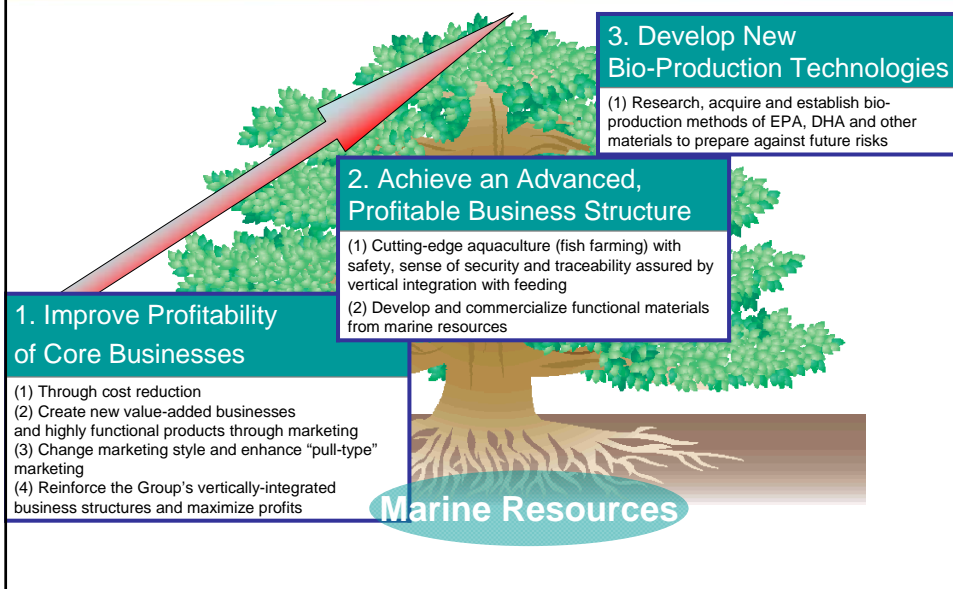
3. Develop New Bio-Production Technologies

(1) Research, acquire and establish bio-production methods of EPA, DHA and other materials to prepare against future risks

2. Achieve an Advanced, Profitable Business Structure

(1) Cutting-edge aquaculture (fish farming) with safety, sense of security and traceability assured by vertical integration with feeding

(2) Develop and commercialize functional materials from marine resources

1. Improve Profitability of Core Businesses

(1) Through cost reduction
(2) Create new value-added businesses and highly functional products through marketing
(3) Change marketing style and enhance “pull-type” marketing
(4) Reinforce the Group’s vertically-integrated business structures and maximize profits

Marine Resources